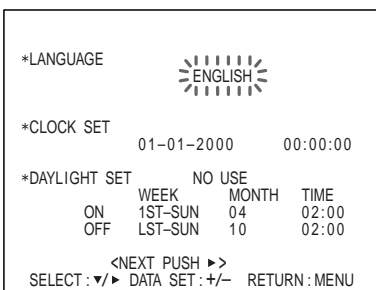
*LANGUAGE
ENGLISH

*CLOCK SET
01–01–2000 00:00:00

*DAYLIGHT SET NO USE

|  | WEEK | MONTH | TIME |
|---|---|---|---|
| ON | 1ST–SUN | 04 | 02:00 |
| OFF | LST–SUN | 10 | 02:00 |

<NEXT PUSH ►>
SELECT : ▼/► DATA SET : +/– RETURN : MENU